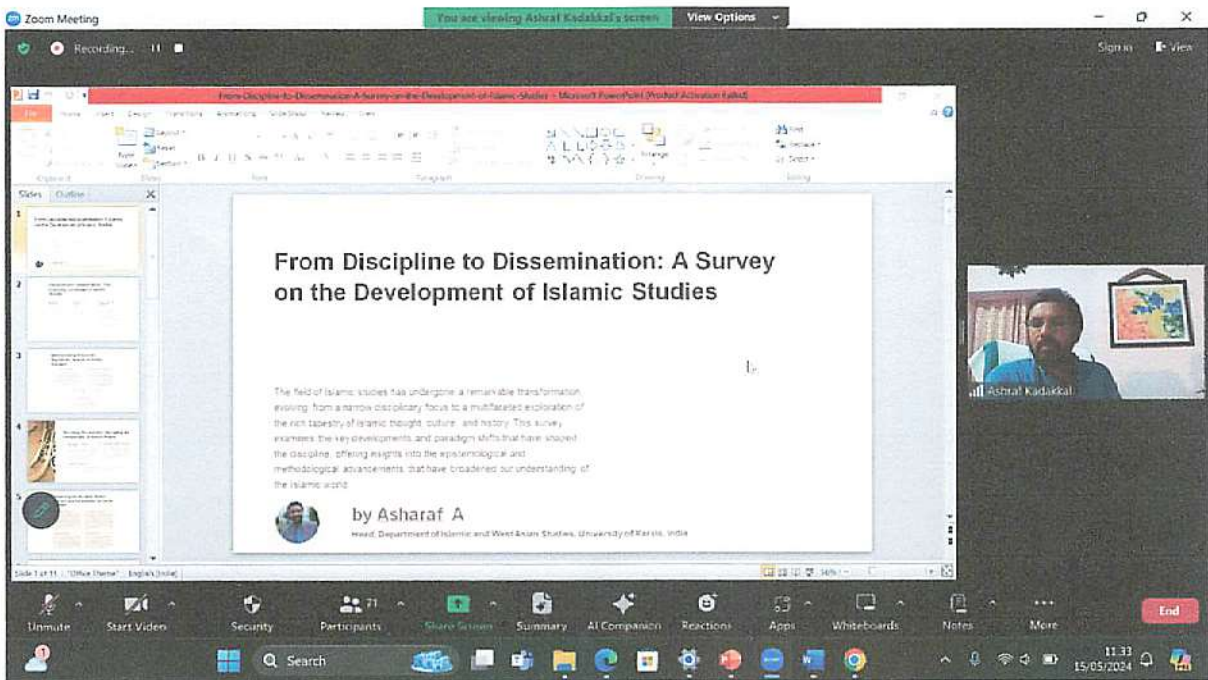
Zoom Meeting

You are viewing Ashraf Kadakkal's screen

View Options

Recording...

Sign in

View

From-Discipline-to-Dissemination-A-Survey-on-the-Development-of-Islamic-Studies - Microsoft PowerPoint (Product Activation Failed)

File Home Insert Design Transitions Animations Slide Show Review View

Slides Outline

From Discipline to Dissemination: A Survey on the Development of Islamic Studies

The field of Islamic studies has undergone a remarkable transformation, evolving from a narrow disciplinary focus to a multifaceted exploration of the rich tapestry of Islamic thought, culture, and history. This survey examines the key developments and paradigm shifts that have shaped the discipline, offering insights into the epistemological and methodological advancements that have broadened our understanding of the Islamic world.

by Asharaf A

Head, Department of Islamic and West Asian Studies, University of Kerala, India

Slide 1 of 11 "Office Theme" English (India)

Ashraf Kadakkal

Unmute Start Video Security 71 Participants Share Screen Summary AI Companion Reactions Apps Whiteboards Notes More End

Search

11:33
15/05/2024